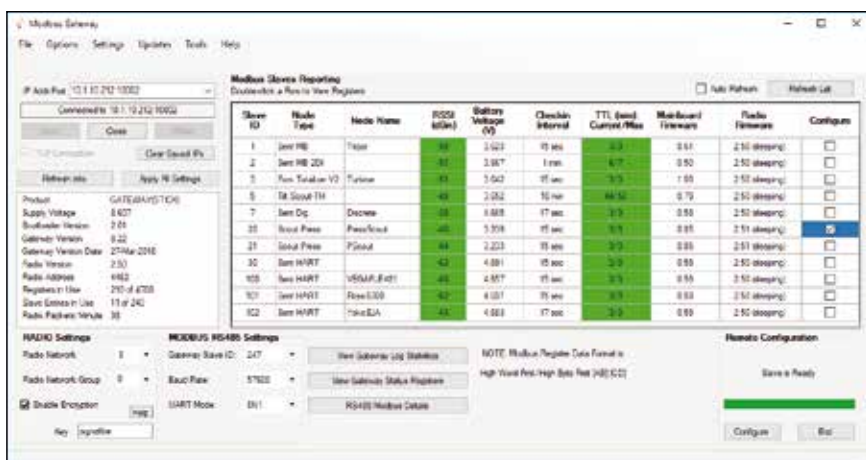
Modbus Gateway

File Options Settings Updates Tools Help

IP Addr:Port 10.1.10.212:10002

Connected to 10.1.10.212:10002

Close

Clear Saved IPs

Refresh Info

Apply All Settings

| | |
|---|---|
| Product | GATEWAYSTICK |
| Supply Voltage | 8.637 |
| Bootloader Version | 2.01 |
| Gateway Version | 8.22 |
| Gateway Version Date | 27-Mar-2018 |
| Radio Version | 2.53 |
| Radio Address | 4162 |
| Registers in Use | 210 of 4700 |
| Slave Entries in Use | 11 of 240 |
| Radio Packets/Minute | 38 |

Modbus Slaves Reporting
Doubleclick a Row to View Registers

Auto Refresh

Refresh List

| Slave ID | Node Type | Node Name | RSSI (dBm) | Battery Voltage (V) | Checkin Interval | TTL (min) Current/Max | Mainboard Firmware | Radio Firmware | Configure |
|---|---|---|---|---|---|---|---|---|---|
| 1 | Sent MB | Tripe | 50 | 3.623 | 15 sec | 3/3 | 0.61 | 2.50 sleeping | ☐ |
| 2 | Sent MB 2DI | | 52 | 3.667 | 1 min | 6/7 | 0.50 | 2.50 sleeping | ☐ |
| 5 | Flow Totalizer V2 | Turbine | 55 | 3.642 | 15 sec | 3/3 | 1.65 | 2.50 sleeping | ☐ |
| 6 | Tilt Scout TH | | 48 | 3.652 | 10 min | 44/50 | 0.79 | 2.50 sleeping | ☐ |
| 7 | Sent Dig | Discrete | 38 | 3.605 | 17 sec | 3/3 | 0.55 | 2.50 sleeping | ☐ |
| 20 | Scout Press | PressScout | 40 | 3.558 | 15 sec | 3/3 | 0.65 | 2.51 sleeping | ☑ |
| 21 | Scout Press | PScout | 44 | 2.223 | 15 sec | 3/3 | 0.55 | 2.51 sleeping | ☐ |
| 30 | Sent HART | | 42 | 4.881 | 15 sec | 3/3 | 0.55 | 2.50 sleeping | ☐ |
| 105 | Sent HART | VEGAPLUS61 | 42 | 4.857 | 15 sec | 3/3 | 0.55 | 2.50 sleeping | ☐ |
| 101 | Sent HART | Rose3300 | 42 | 4.837 | 15 sec | 3/3 | 0.50 | 2.50 sleeping | ☐ |
| 102 | Sent HART | YokoEJA | 43 | 4.883 | 17 sec | 3/3 | 0.55 | 2.50 sleeping | ☐ |

RADIO Settings

Radio Network 3

Radio Network Group 0

Enable Encryption

Key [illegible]

MODBUS RS485 Settings

Gateway Slave ID: 247

Baud Rate 57600

UART Mode 8N1

View Gateway Log Statistics

View Gateway Status Registers

RS485 Modbus Details

NOTE: Modbus Register Data Format is
High Word First/High Byte First [AB][CD]

Remote Configuration

Slave is Ready

Configure

Exit